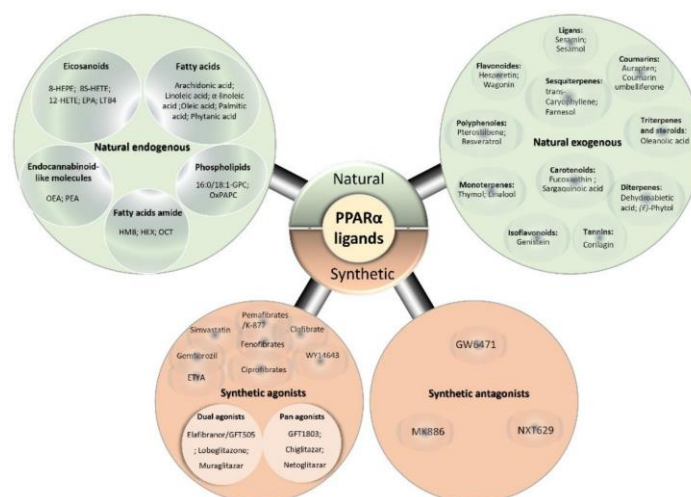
Eicosanoids
8-HEPE; 8S-HETE; 12-HETE; LPA; LTB4

Fatty acids
Arachidonic acid; Linoleic acid; α-linoleic acid ;Oleic acid; Palmitic acid; Phytanic acid

Natural endogenous

Endocannabinoid-like molecules
OEA; PEA

Phospholipids
16:0/18:1-GPC; OxPAPC

Fatty acids amide
HMB; HEX; OCT

Ligans:
Sesamin; Sesamol

Flavonoides:
Hesperetin; Wagonin

Sesquiterpenes:
trans-Caryophyllene; Farnesol

Coumarins:
Auraptén; Coumarin umbelliferone

Polyphenoles:
Pterostilbene; Resveratrol

Natural exogenous

Triterpenes and steroids:
Oleanolic acid

Carotenoids:
Fucoxanthin ; Sargaquinoic acid

Monoterpenes:
Thymol; Linalool

Diterpenes:
Dehydroabietic acid; (E)-Phytol

Isoflavonoids:
Genistein

Tannins:
Corilagin

Natural

PPARα ligands

Synthetic

Simvastatin
Pemafibrates /K-877
Clofibrate
Fenofibrates
Gemfibrozil
WY14643
ETYA
Ciprofibrates

Synthetic agonists

Dual agonists
Elafibranor/GFT505 ; Lobeglitazone; Muraglitazar

Pan agonists
GFT1803; Chiglitazar; Netoglitazar

GW6471

Synthetic antagonists

MK886
NXT629